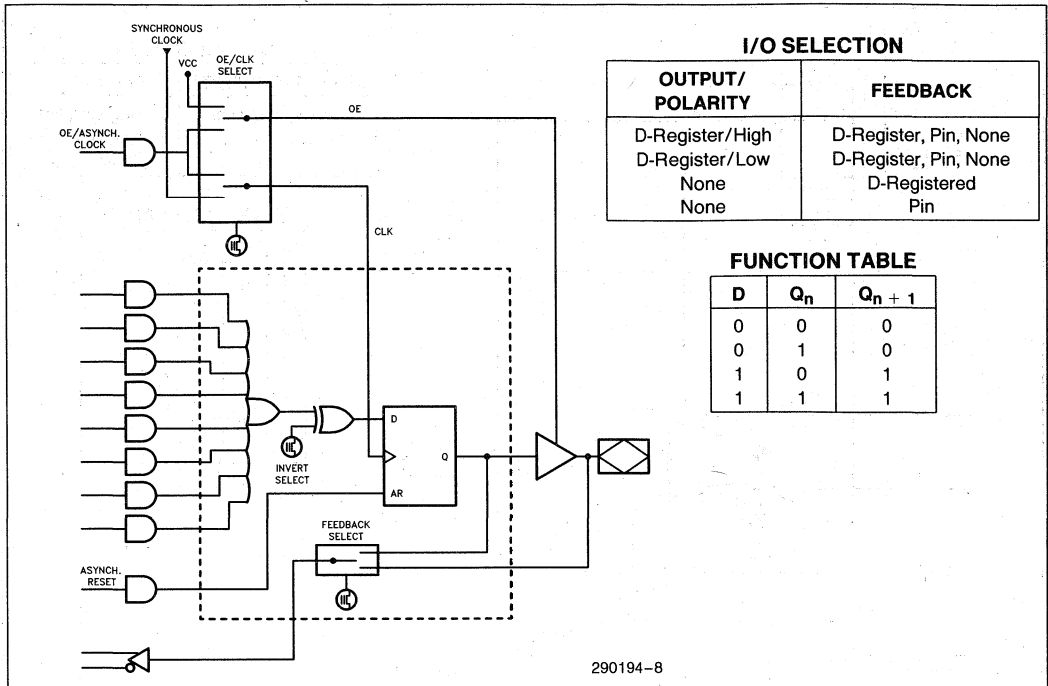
SYNCHRONOUS CLOCK

VCC

OE/CLK SELECT

OE

OE/ASYNCH. CLOCK

CLK

D

Q

AR

INVERT SELECT

FEEDBACK SELECT

ASYNCH. RESET

I/O SELECTION

| OUTPUT/ POLARITY | FEEDBACK |
|---|---|
| D-Register/High | D-Register, Pin, None |
| D-Register/Low | D-Register, Pin, None |
| None | D-Registered |
| None | Pin |

FUNCTION TABLE

| D | $Q_n$ | $Q_{n+1}$ |
|---|---|---|
| 0 | 0 | 0 |
| 0 | 1 | 0 |
| 1 | 0 | 1 |
| 1 | 1 | 1 |

290194–8